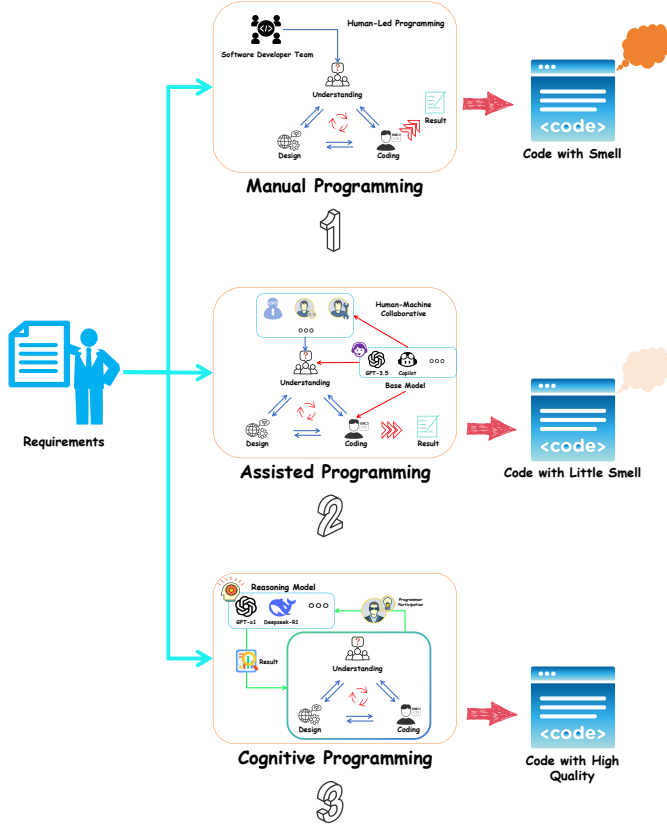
Software Developer Team

Human-Led Programming

Understanding

Result

Design

Coding

Manual Programming

1

<code>

Code with Smell

Human-Machine Collaborative

ooo

GPT-3.5

Copilot

ooo

Understanding

Base Model

Design

Coding

Result

Assisted Programming

2

<code>

Code with Little Smell

Requirements

Reasoning Model

GPT-o1

Deepseek-R1

ooo

Programmer Participation

Result

Understanding

Design

Coding

Cognitive Programming

3

<code>

Code with High Quality